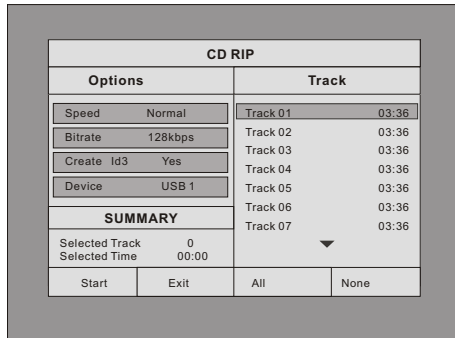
CD RIP

Options

Speed Normal

Bitrate 128kbps

Create Id3 Yes

Device USB 1

SUMMARY

Selected Track 0
Selected Time 00:00

Track

| Track | Time |
|---|---|
| Track 01 | 03:36 |
| Track 02 | 03:36 |
| Track 03 | 03:36 |
| Track 04 | 03:36 |
| Track 05 | 03:36 |
| Track 06 | 03:36 |
| Track 07 | 03:36 |

Start Exit All None